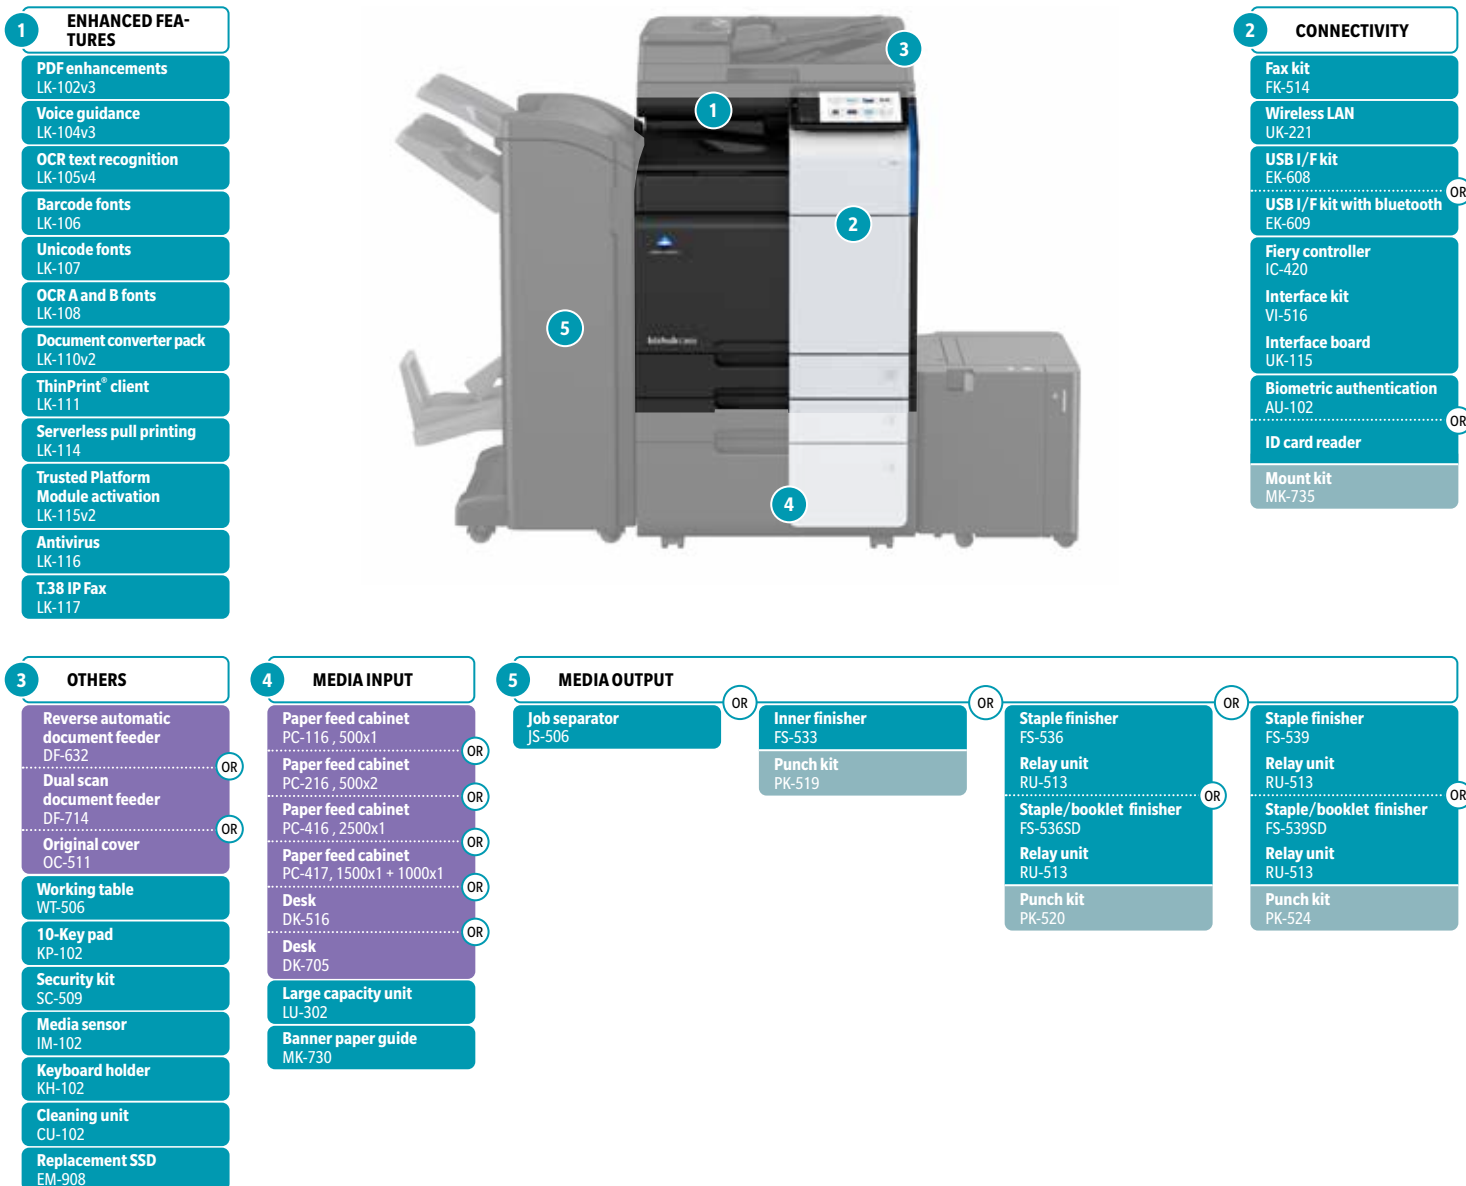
1 ENHANCED FEATURES

PDF enhancements
LK-102v3

Voice guidance
LK-104v3

OCR text recognition
LK-105v4

Barcode fonts
LK-106

Unicode fonts
LK-107

OCR A and B fonts
LK-108

Document converter pack
LK-110v2

ThinPrint® client
LK-111

Serverless pull printing
LK-114

Trusted Platform Module activation
LK-115v2

Antivirus
LK-116

T.38 IP Fax
LK-117

1 2 3 4 5

2 CONNECTIVITY

Fax kit
FK-514

Wireless LAN
UK-221

USB I/F kit
EK-608

OR

USB I/F kit with bluetooth
EK-609

Fiery controller
IC-420

Interface kit
VI-516

Interface board
UK-115

Biometric authentication
AU-102

OR

ID card reader

Mount kit
MK-735

3 OTHERS

Reverse automatic document feeder
DF-632

OR

Dual scan document feeder
DF-714

OR

Original cover
OC-511

Working table
WT-506

10-Key pad
KP-102

Security kit
SC-509

Media sensor
IM-102

Keyboard holder
KH-102

Cleaning unit
CU-102

Replacement SSD
EM-908

4 MEDIA INPUT

Paper feed cabinet
PC-116 , 500x1

OR

Paper feed cabinet
PC-216 , 500x2

OR

Paper feed cabinet
PC-416 , 2500x1

OR

Paper feed cabinet
PC-417, 1500x1 + 1000x1

OR

Desk
DK-516

OR

Desk
DK-705

Large capacity unit
LU-302

Banner paper guide
MK-730

5 MEDIA OUTPUT

Job separator
JS-506

OR

Inner finisher
FS-533

Punch kit
PK-519

OR

Staple finisher
FS-536

Relay unit
RU-513

OR

Staple/booklet finisher
FS-536SD

Relay unit
RU-513

Punch kit
PK-520

OR

Staple finisher
FS-539

Relay unit
RU-513

OR

Staple/booklet finisher
FS-539SD

Relay unit
RU-513

Punch kit
PK-524